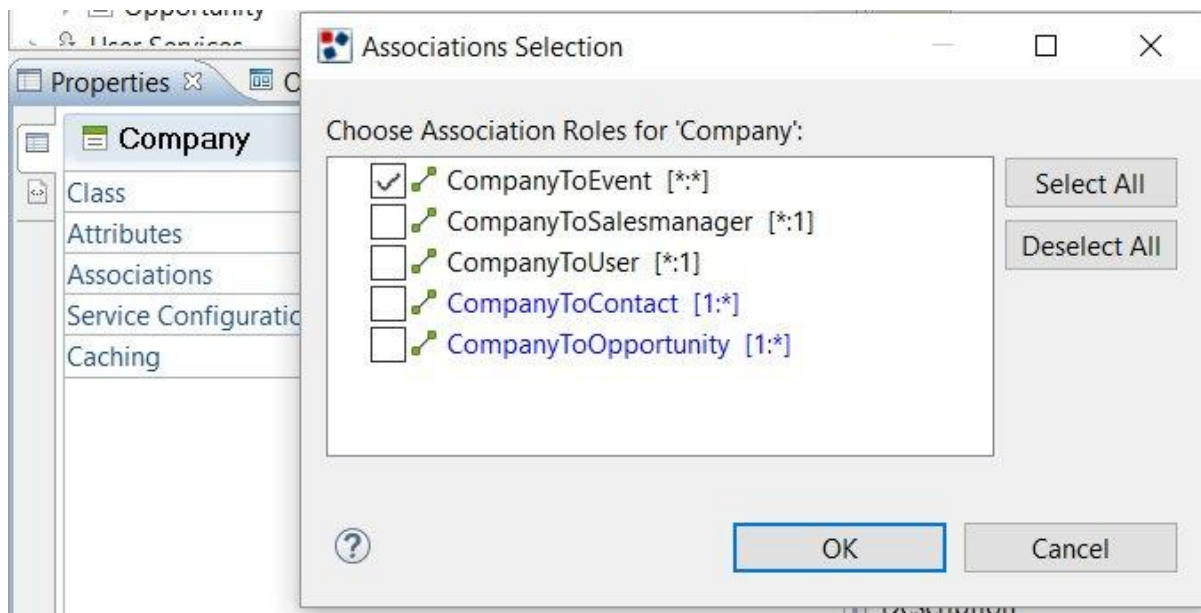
Opportunity
User Services
Properties
Company
Class
Attributes
Associations
Service Configuratio
Caching

Associations Selection

Choose Association Roles for 'Company':

CompanyToEvent [*:*]
CompanyToSalesmanager [*:1]
CompanyToUser [*:1]
CompanyToContact [1:*]
CompanyToOpportunity [1:*]

Select All
Deselect All

OK
Cancel